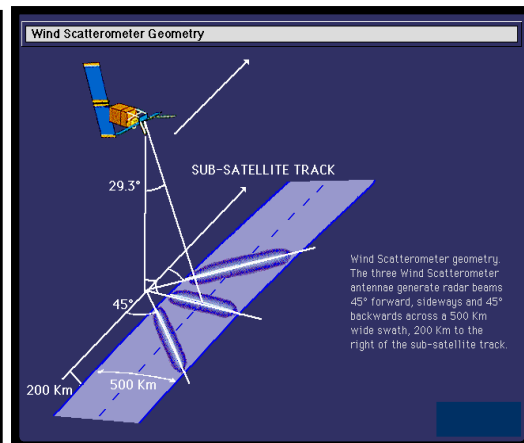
Wind Scatterometer Geometry

SUB-SATELLITE TRACK

29.3°

45°

200 Km

500 Km

Wind Scatterometer geometry. The three Wind Scatterometer antennae generate radar beams 45° forward, sideways and 45° backwards across a 500 Km wide swath, 200 Km to the right of the sub-satellite track.